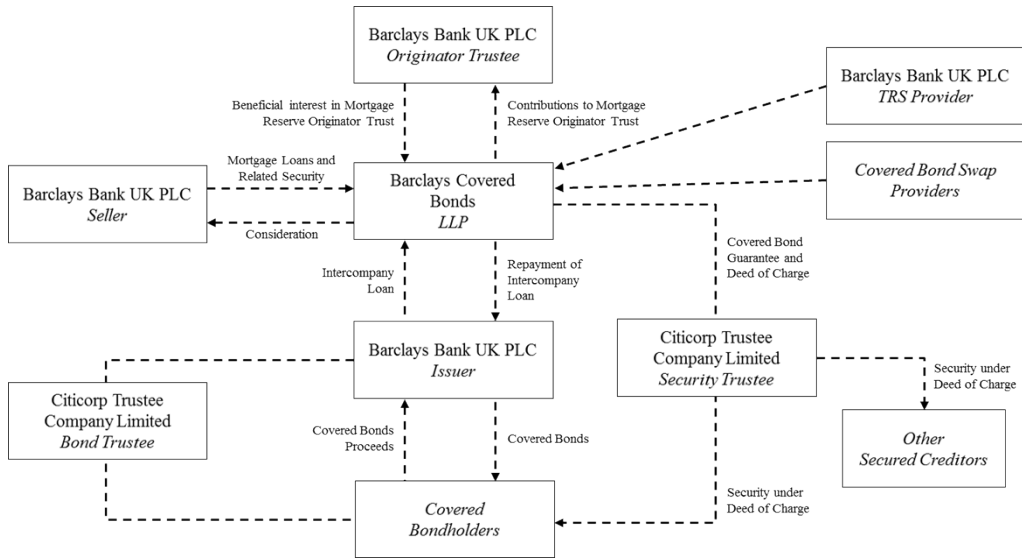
Barclays Bank UK PLC
*Originator Trustee*

Barclays Bank UK PLC
*TRS Provider*

Beneficial interest in Mortgage Reserve Originator Trust

Contributions to Mortgage Reserve Originator Trust

Mortgage Loans and Related Security

Barclays Bank UK PLC
*Seller*

Consideration

Barclays Covered Bonds
*LLP*

*Covered Bond Swap Providers*

Covered Bond Guarantee and Deed of Charge

Intercompany Loan

Repayment of Intercompany Loan

Barclays Bank UK PLC
*Issuer*

Citicorp Trustee Company Limited
*Security Trustee*

Security under Deed of Charge

Citicorp Trustee Company Limited
*Bond Trustee*

Covered Bonds Proceeds

Covered Bonds

*Other Secured Creditors*

*Covered Bondholders*

Security under Deed of Charge